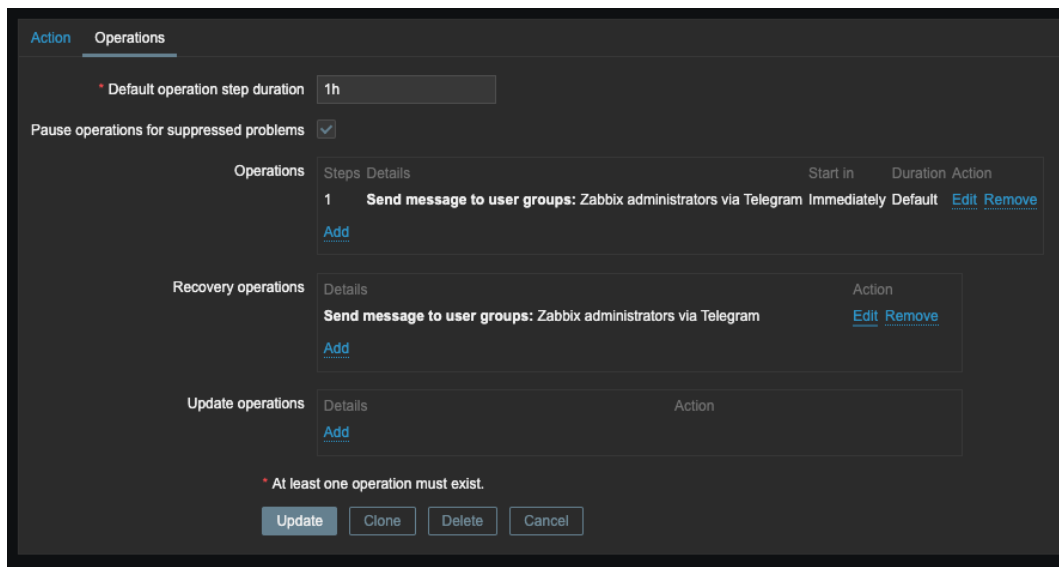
Action Operations

* Default operation step duration 1h

Pause operations for suppressed problems

Operations

| Steps | Details | Start in | Duration | Action |
|---|---|---|---|---|
| 1 | **Send message to user groups:** Zabbix administrators via Telegram | Immediately | Default | Edit Remove |

Add

Recovery operations

| Details | Action |
|---|---|
| **Send message to user groups:** Zabbix administrators via Telegram | Edit Remove |

Add

Update operations

| Details | Action |
|---|---|

Add

* At least one operation must exist.

Update Clone Delete Cancel